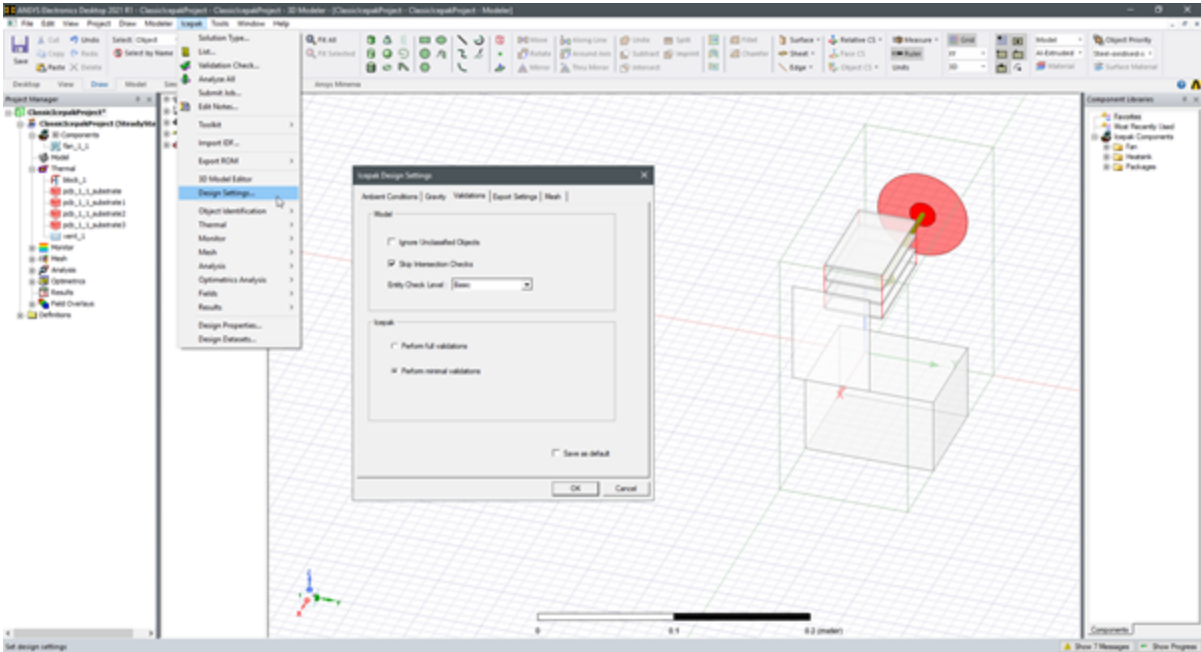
ANSYS Electronics Desktop 2021 R1 - ClassicIcepakProject - ClassicIcepakProject - 3D Modeler - [ClassicIcepakProject - ClassicIcepakProject - Modeler]

File Edit View Project Draw Modeler Icepak Tools Window Help

Save Cut Copy Paste Undo Redo Delete Select: Object Select by Name

Desktop View Draw Model Sim

Fit All Fit Selected

Move Rotate Mirror Along Line Around Axis Thru Mirror Unite Subtract Intersect Split Imprint Fillet Chamfer Surface Sheet Edge Relative CS Face CS Object CS Measure Ruler Units Grid XY 3D Model AI-Extruded Material Object Priority Steel-oxidised-s Surface Material

Ansys Minerva

Project Manager

ClassicIcepakProject*
ClassicIcepakProject (SteadySta
3D Components
fan_1_1
Model
Thermal
block_1
pcb_1_1_substrate
pcb_1_1_substrate1
pcb_1_1_substrate2
pcb_1_1_substrate3
vent_1
Monitor
Mesh
Analysis
Optimetrics
Results
Field Overlays
Definitions

Solution Type...
List...
Validation Check...
Analyze All
Submit Job...
Edit Notes...
Toolkit
Import IDF...
Export ROM
3D Model Editor
Design Settings...
Object Identification
Thermal
Monitor
Mesh
Analysis
Optimetrics Analysis
Fields
Results
Design Properties...
Design Datasets...

Icepak Design Settings

Ambient Conditions | Gravity | Validations | Export Settings | Mesh

Model

Ignore Unclassified Objects

Skip Intersection Checks

Entity Check Level: Basic

Icepak

Perform full validations

Perform minimal validations

Save as default

OK Cancel

0 0.1 0.2 (meter)

Component Libraries

Favorites
Most Recently Used
Icepak Components
Fan
Heatsink
Packages

Components

Set design settings

Show 7 Messages Show Progress